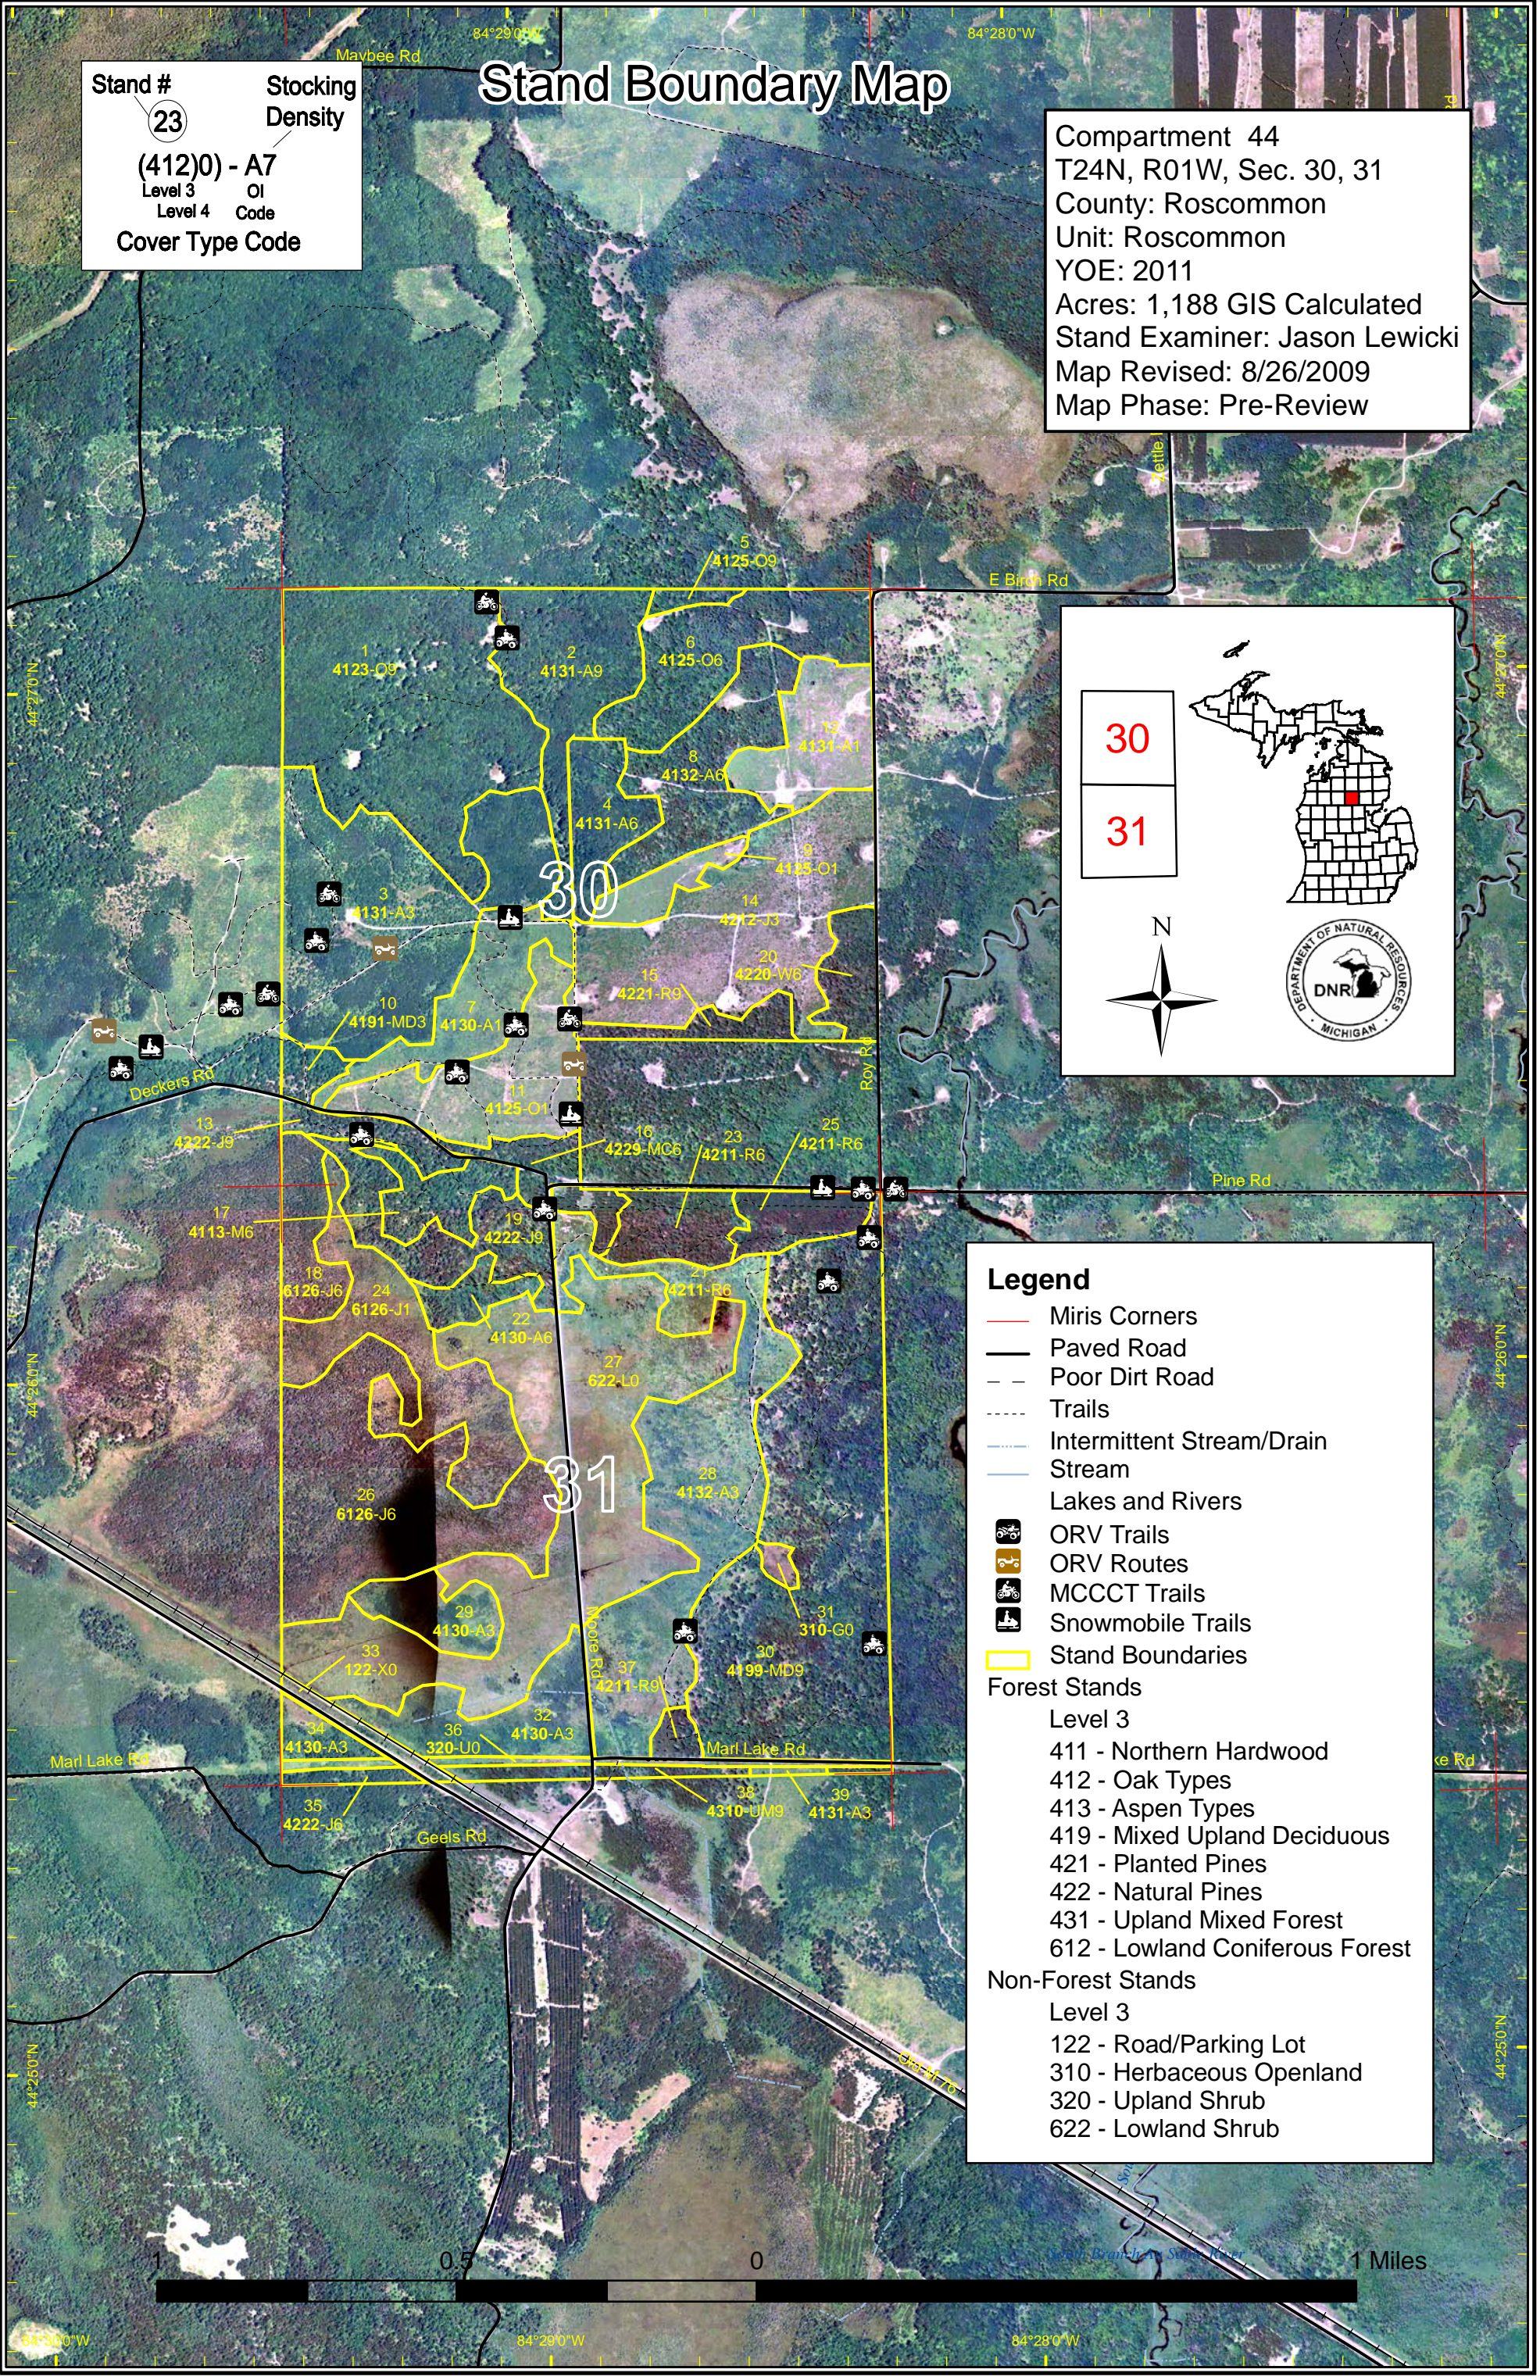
Stand Boundary Map

Stand #
23
Stocking Density
(412)0) - A7
Level 3
Level 4
OI Code
Cover Type Code

Compartment 44
T24N, R01W, Sec. 30, 31
County: Roscommon
Unit: Roscommon
YOE: 2011
Acres: 1,188 GIS Calculated
Stand Examiner: Jason Lewicki
Map Revised: 8/26/2009
Map Phase: Pre-Review

30
31
N
DNR
DEPARTMENT OF NATURAL RESOURCES
MICHIGAN

Maybee Rd
84°29'0"W
84°28'0"W
E Birch Rd
Deckers Rd
Pine Rd
Roy Rd
Marl Lake Rd
Geels Rd
Moose Rd

5 4125-O6
2 4131-A9
4123-O9
6 4125-O6
4131-A7
8 4132-A6
4 4131-A6
4125-O1
30
14 4212-J3
3 4131-A3
20 4220-W8
15 4221-R9
10 4191-MD3
7 4130-A
4125-O1
13 4222-J9
16 4229-MC6
23 4211-R6
25 4211-R6
17 4113-M6
19 4222-J6
18 6126-J6
24 6126-J1
22 4130-A6
4211-R6
27 622-U0
31
26 6126-J6
28 4132-A3
29 4130-A3
31 310-G0
33 122-X0
30 4199-MD9
37 4211-R9
34 4130-A3
36 320-U0
32 4130-A3
35 4222-J6
38 4310-UM9
39 4131-A3

Legend
Miris Corners
Paved Road
Poor Dirt Road
Trails
Intermittent Stream/Drain
Stream
Lakes and Rivers
ORV Trails
ORV Routes
MCCCT Trails
Snowmobile Trails
Stand Boundaries
Forest Stands
Level 3
411 - Northern Hardwood
412 - Oak Types
413 - Aspen Types
419 - Mixed Upland Deciduous
421 - Planted Pines
422 - Natural Pines
431 - Upland Mixed Forest
612 - Lowland Coniferous Forest
Non-Forest Stands
Level 3
122 - Road/Parking Lot
310 - Herbaceous Openland
320 - Upland Shrub
622 - Lowland Shrub

1 0.5 0 1 Miles
84°29'0"W
84°28'0"W